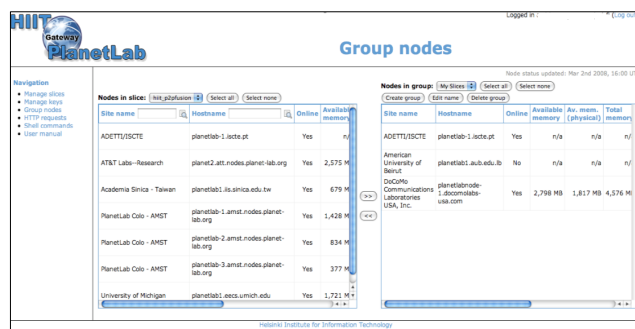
HIIT Gateway PlanetLab

Logged in : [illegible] (Log ou

Group nodes

Navigation
- Manage slices
- Manage keys
- Group nodes
- HTTP requests
- Shell commands
- User manual

Nodes in slice: hiit_p2pfusion Select all Select none

| Site name | Hostname | Online | Availab memo |
|---|---|---|---|
| ADETTI/ISCTE | planetlab-1.iscte.pt | Yes | n/ |
| AT&T Labs--Research | planet2.att.nodes.planet-lab.org | Yes | 2,575 M |
| Academia Sinica - Taiwan | planetlab1.iis.sinica.edu.tw | Yes | 679 M |
| PlanetLab Colo - AMST | planetlab-1.amst.nodes.planet-lab.org | Yes | 1,428 M |
| PlanetLab Colo - AMST | planetlab-2.amst.nodes.planet-lab.org | Yes | 834 M |
| PlanetLab Colo - AMST | planetlab-3.amst.nodes.planet-lab.org | Yes | 377 M |
| University of Michigan | planetlab1.eecs.umich.edu | Yes | 1,721 M |

>>

<<

Node status updated: Mar 2nd 2008, 16:00 U

Nodes in group: My Slices Select all Select none
Create group Edit name Delete group

| Site name | Hostname | Online | Available memory | Av. mem. (physical) | Total memory |
|---|---|---|---|---|---|
| ADETTI/ISCTE | planetlab-1.iscte.pt | Yes | n/a | n/a | n/a |
| American University of Beirut | planetlab1.aub.edu.lb | No | n/a | n/a | n/a |
| DoCoMo Communications Laboratories USA, Inc. | planetlabnode-1.docomolabs-usa.com | Yes | 2,798 MB | 1,817 MB | 4,576 M |

Helsinki Institute for Information Technology